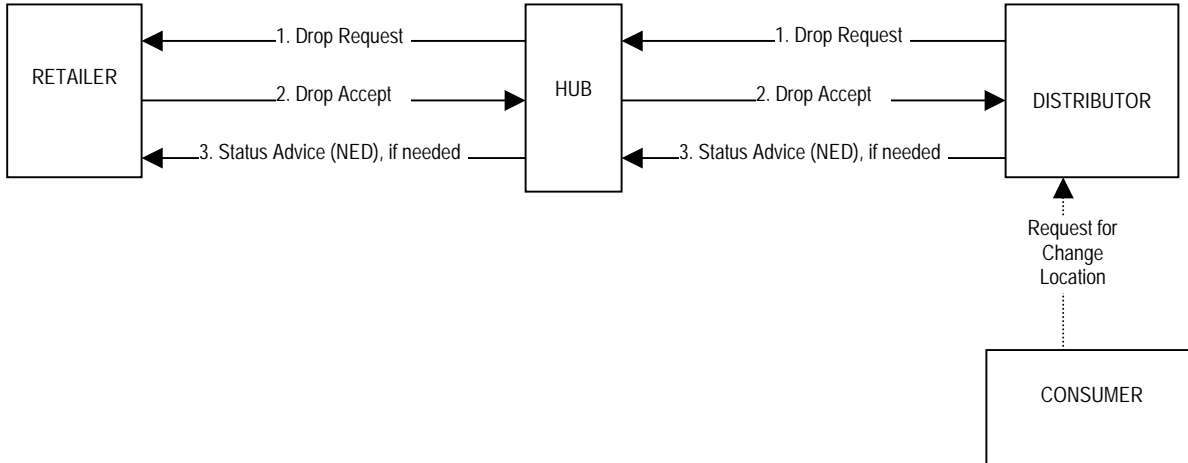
RETAILER

1. Drop Request

2. Drop Accept

3. Status Advice (NED), if needed

HUB

1. Drop Request

2. Drop Accept

3. Status Advice (NED), if needed

DISTRIBUTOR

Request for Change Location

CONSUMER